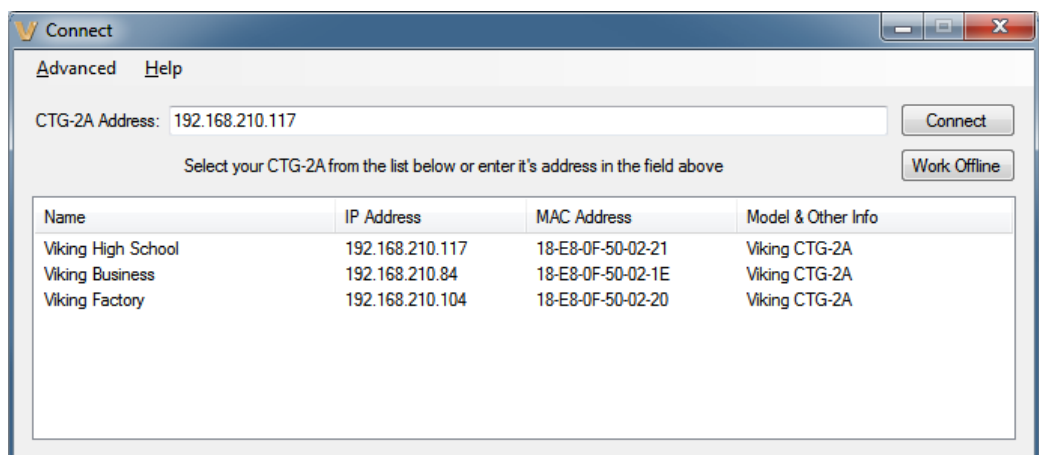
Connect

Advanced Help

CTG-2A Address: 192.168.210.117

Connect

Select your CTG-2A from the list below or enter it's address in the field above

Work Offline

| Name | IP Address | MAC Address | Model & Other Info |
|---|---|---|---|
| Viking High School | 192.168.210.117 | 18-E8-0F-50-02-21 | Viking CTG-2A |
| Viking Business | 192.168.210.84 | 18-E8-0F-50-02-1E | Viking CTG-2A |
| Viking Factory | 192.168.210.104 | 18-E8-0F-50-02-20 | Viking CTG-2A |